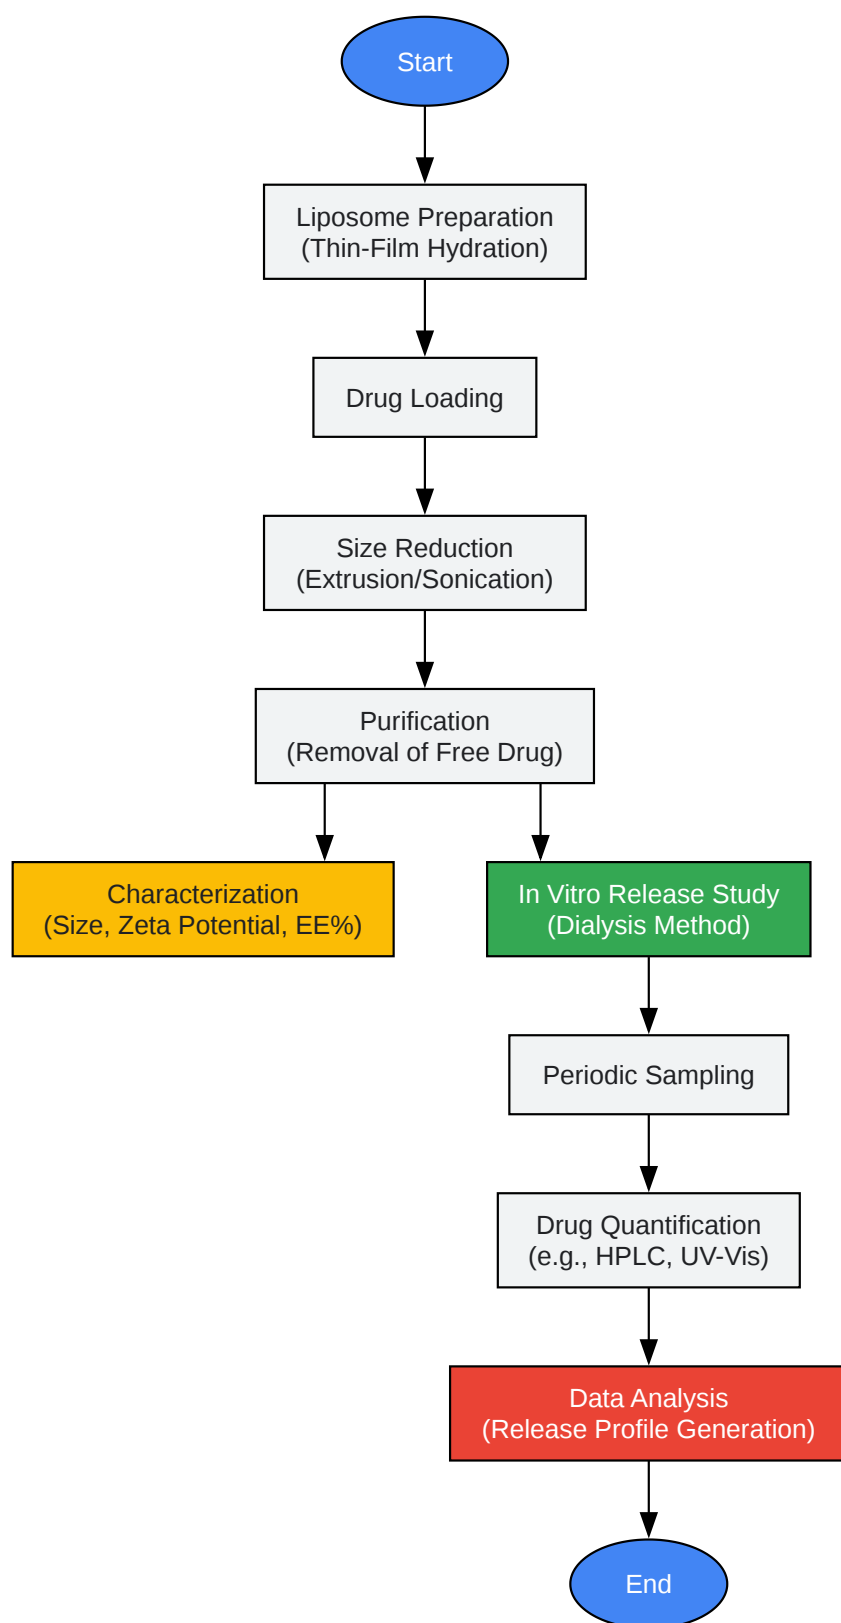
Start

Liposome Preparation
(Thin-Film Hydration)

Drug Loading

Size Reduction
(Extrusion/Sonication)

Purification
(Removal of Free Drug)

Characterization
(Size, Zeta Potential, EE%)

In Vitro Release Study
(Dialysis Method)

Periodic Sampling

Drug Quantification
(e.g., HPLC, UV-Vis)

Data Analysis
(Release Profile Generation)

End